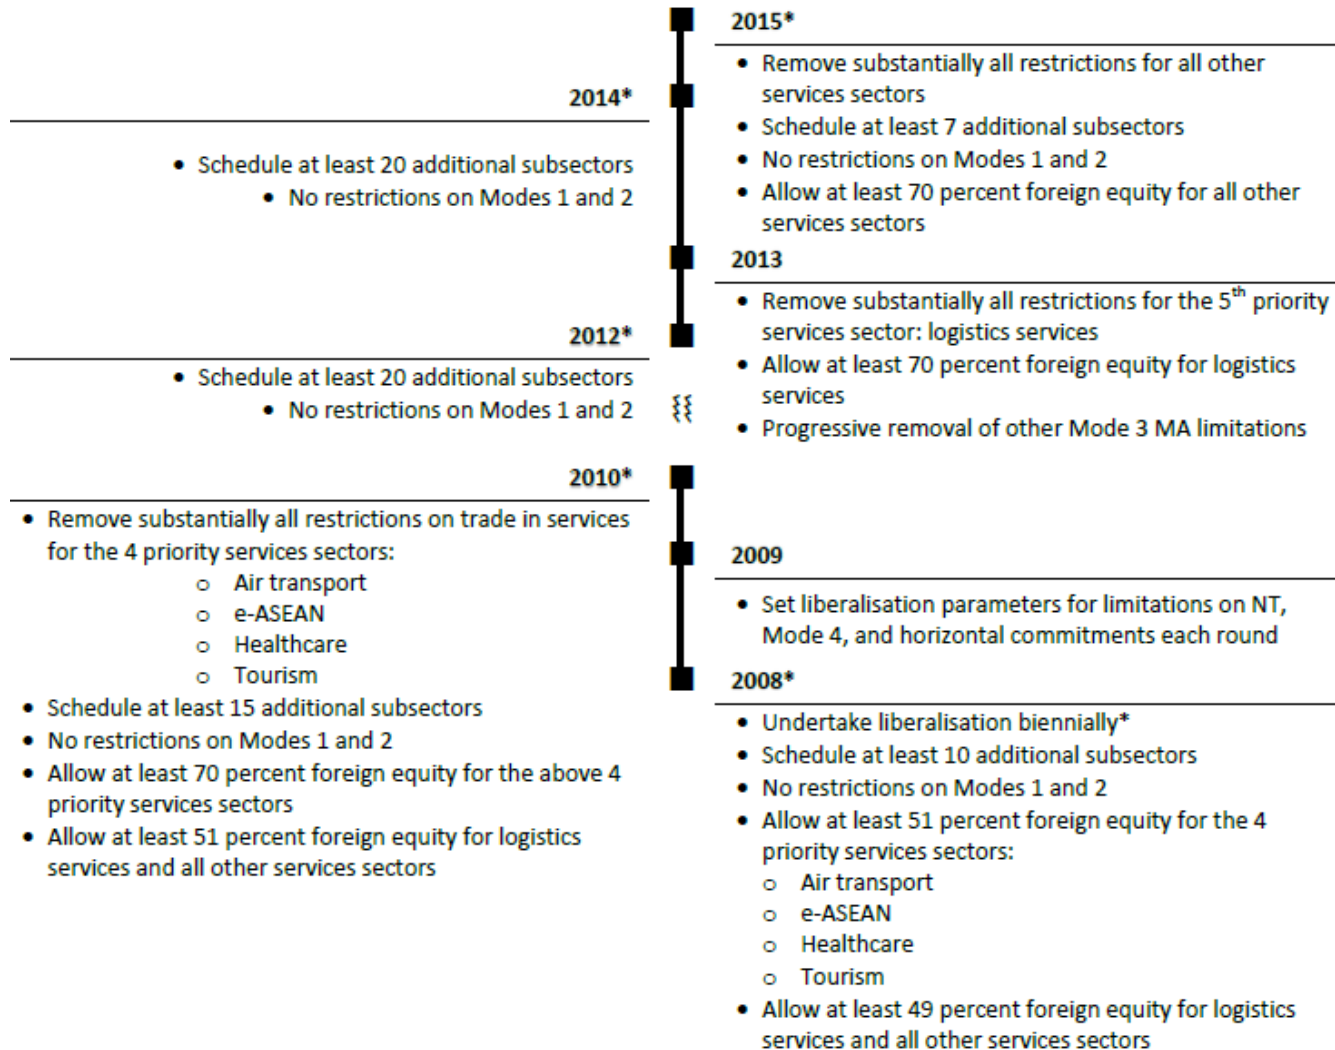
2015*
• Remove substantially all restrictions for all other services sectors
• Schedule at least 7 additional subsectors
• No restrictions on Modes 1 and 2
• Allow at least 70 percent foreign equity for all other services sectors

2014*
• Schedule at least 20 additional subsectors
• No restrictions on Modes 1 and 2

2013
• Remove substantially all restrictions for the 5$^{th}$ priority services sector: logistics services
• Allow at least 70 percent foreign equity for logistics services
• Progressive removal of other Mode 3 MA limitations

2012*
• Schedule at least 20 additional subsectors
• No restrictions on Modes 1 and 2

2010*
• Remove substantially all restrictions on trade in services for the 4 priority services sectors:
o Air transport
o e-ASEAN
o Healthcare
o Tourism
• Schedule at least 15 additional subsectors
• No restrictions on Modes 1 and 2
• Allow at least 70 percent foreign equity for the above 4 priority services sectors
• Allow at least 51 percent foreign equity for logistics services and all other services sectors

2009
• Set liberalisation parameters for limitations on NT, Mode 4, and horizontal commitments each round

2008*
• Undertake liberalisation biennially*
• Schedule at least 10 additional subsectors
• No restrictions on Modes 1 and 2
• Allow at least 51 percent foreign equity for the 4 priority services sectors:
o Air transport
o e-ASEAN
o Healthcare
o Tourism
• Allow at least 49 percent foreign equity for logistics services and all other services sectors